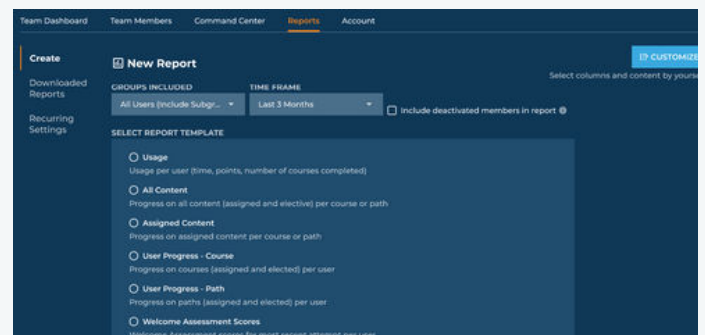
Team Dashboard Team Members Command Center Reports Account

Create

Downloaded Reports

Recurring Settings

New Report

CUSTOMIZE

Select columns and content by yourse

GROUPS INCLUDED

All Users (Include Subgr...

TIME FRAME

Last 3 Months

Include deactivated members in report

SELECT REPORT TEMPLATE

Usage
Usage per user (time, points, number of courses completed)

All Content
Progress on all content (assigned and elective) per course or path

Assigned Content
Progress on assigned content per course or path

User Progress - Course
Progress on courses (assigned and elected) per user

User Progress - Path
Progress on paths (assigned and elected) per user

Welcome Assessment Scores
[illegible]